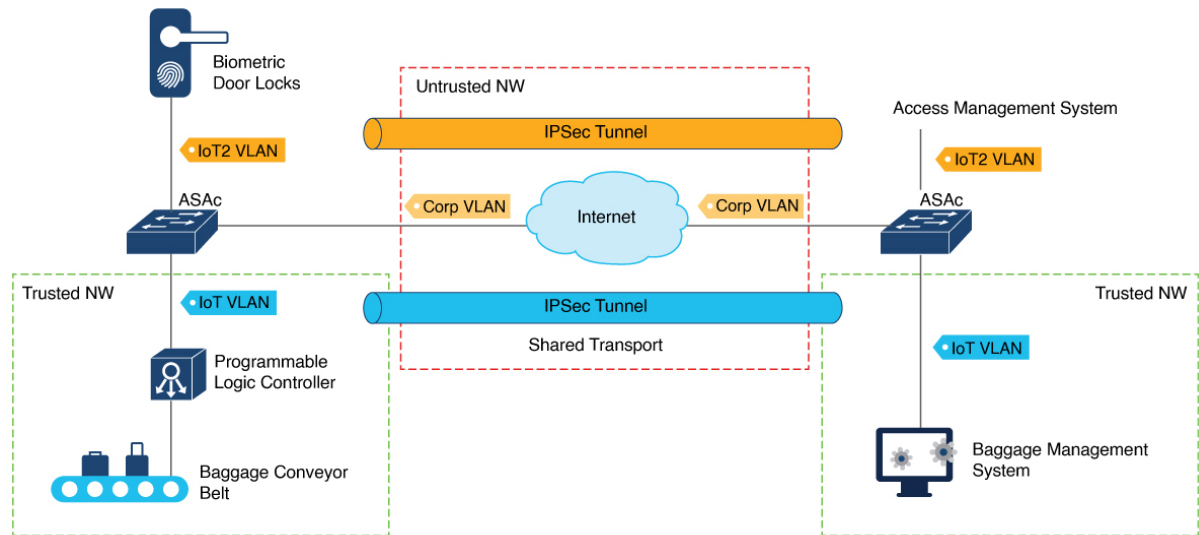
Biometric Door Locks

IoT2 VLAN

ASAc

Untrusted NW

IPSec Tunnel

Corp VLAN

Internet

Corp VLAN

IPSec Tunnel

Shared Transport

Access Management System

IoT2 VLAN

ASAc

Trusted NW

IoT VLAN

Programmable Logic Controller

Baggage Conveyor Belt

Trusted NW

IoT VLAN

Baggage Management System